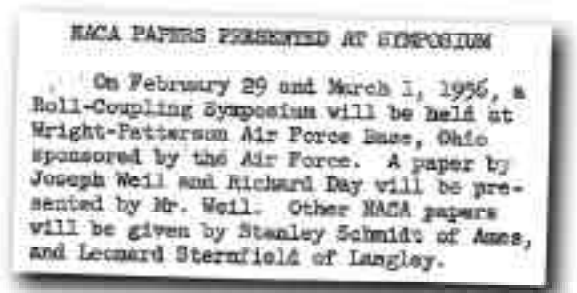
NACA PAPERS PRESENTED AT SYMPOSIUM

On February 29 and March 1, 1956, a Roll-Coupling Symposium will be held at Wright-Patterson Air Force Base, Ohio sponsored by the Air Force. A paper by Joseph Weil and Richard Day will be presented by Mr. Weil. Other NACA papers will be given by Stanley Schmidt of Ames, and Leonard Sternfield of Langley.